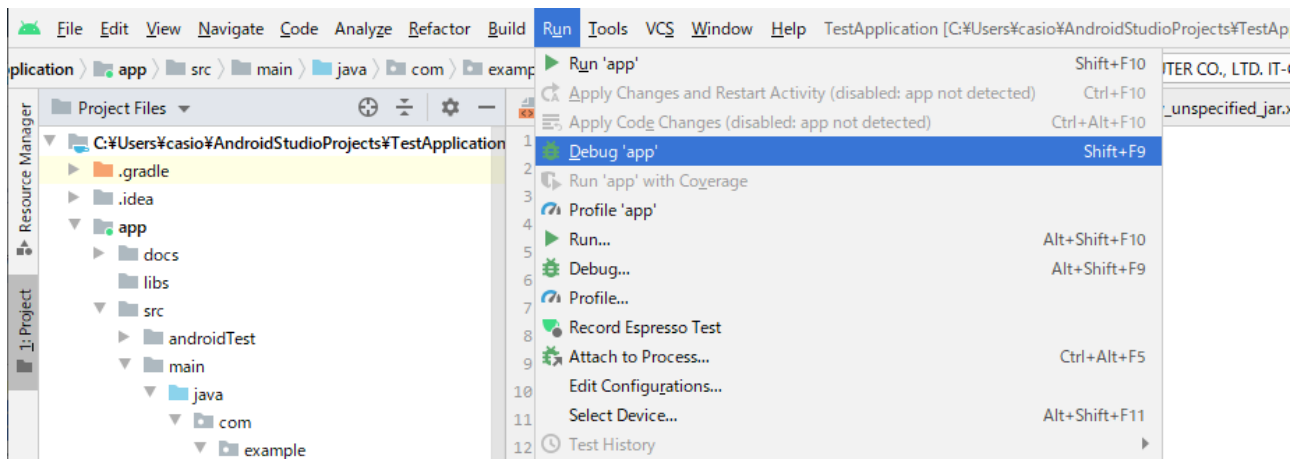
File Edit View Navigate Code Analyze Refactor Build Run Tools VCS Window Help TestApplication [C:¥Users¥casio¥AndroidStudioProjects¥TestAp

plication 〉 app 〉 src 〉 main 〉 java 〉 com 〉 examp

UTER CO., LTD. IT-

_unspecified_jar.x

Resource Manager

1: Project

Project Files

C:¥Users¥casio¥AndroidStudioProjects¥TestApplication
.gradle
.idea
app
docs
libs
src
androidTest
main
java
com
example

1
2
3
4
5
6
7
8
9
10
11
12

Run 'app' Shift+F10
Apply Changes and Restart Activity (disabled: app not detected) Ctrl+F10
Apply Code Changes (disabled: app not detected) Ctrl+Alt+F10
Debug 'app' Shift+F9
Run 'app' with Coverage
Profile 'app'
Run... Alt+Shift+F10
Debug... Alt+Shift+F9
Profile...
Record Espresso Test
Attach to Process... Ctrl+Alt+F5
Edit Configurations...
Select Device... Alt+Shift+F11
Test History